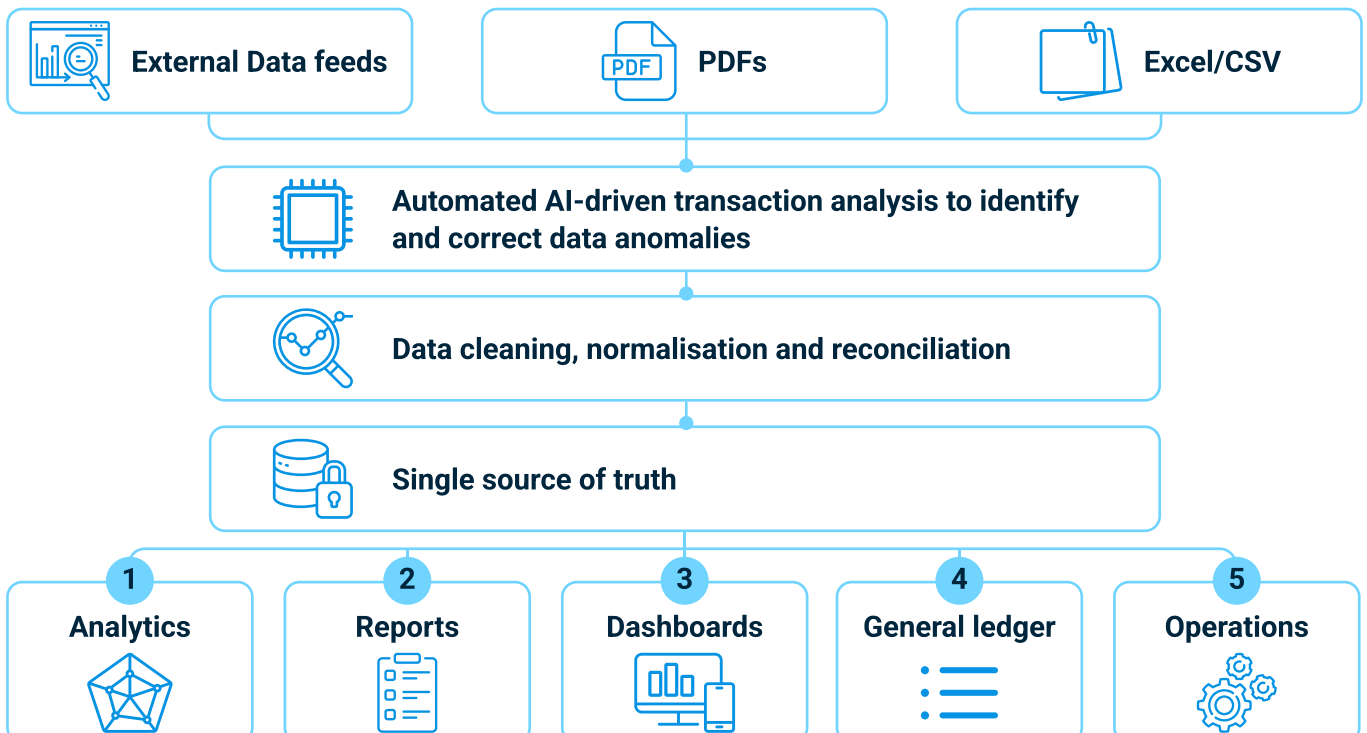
External Data feeds

PDF

PDFs

Excel/CSV

Automated AI-driven transaction analysis to identify and correct data anomalies

Data cleaning, normalisation and reconciliation

Single source of truth

1
Analytics

2
Reports

3
Dashboards

4
General ledger

5
Operations